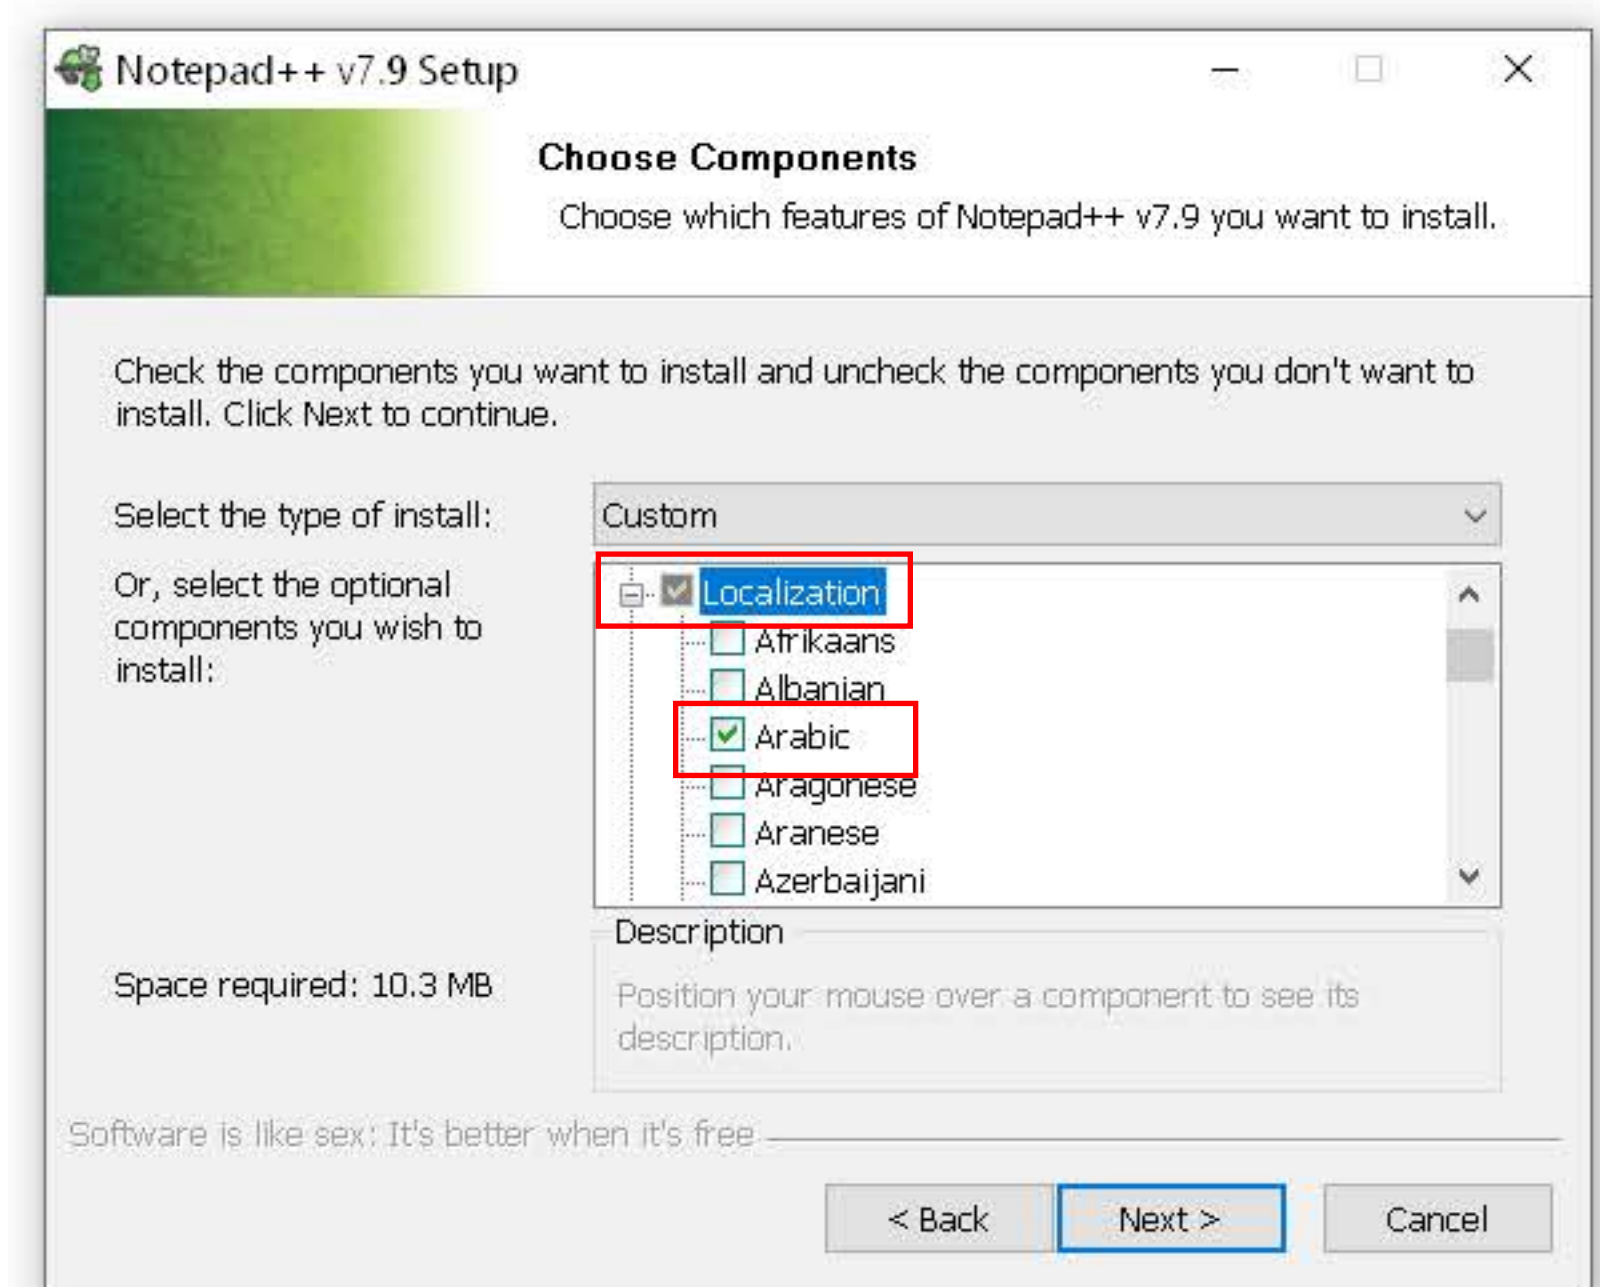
Notepad++ v7.9 Setup

Choose Components

Choose which features of Notepad++ v7.9 you want to install.

Check the components you want to install and uncheck the components you don't want to install. Click Next to continue.

Select the type of install:

Custom

Or, select the optional components you wish to install:

Localization
Afrikaans
Albanian
Arabic
Aragonese
Aranese
Azerbaijani

Space required: 10.3 MB

Description

Position your mouse over a component to see its description.

Software is like sex: It's better when it's free

< Back

Next >

Cancel